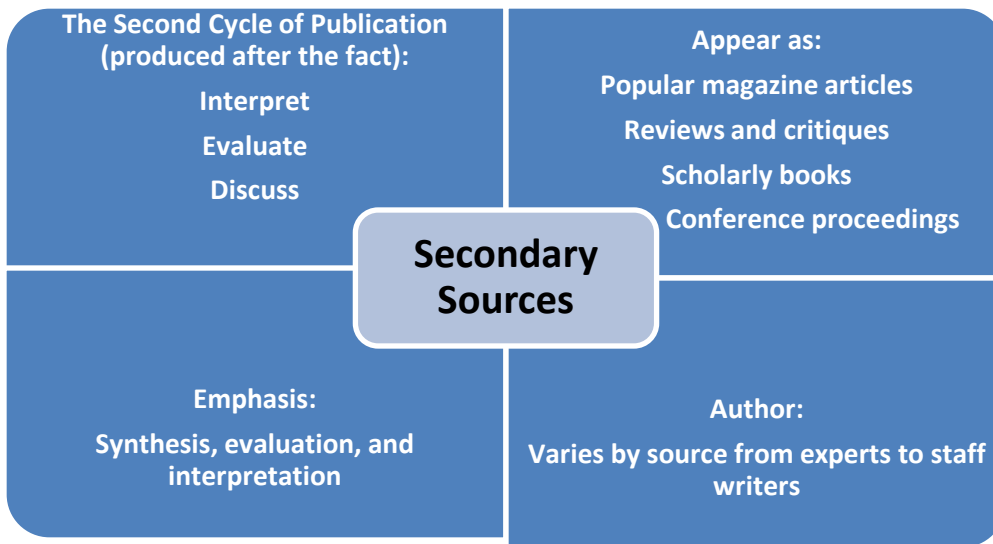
The Second Cycle of Publication (produced after the fact):

Interpret

Evaluate

Discuss

Appear as:

Popular magazine articles

Reviews and critiques

Scholarly books

Conference proceedings

Secondary Sources

Emphasis:

Synthesis, evaluation, and interpretation

Author:

Varies by source from experts to staff writers